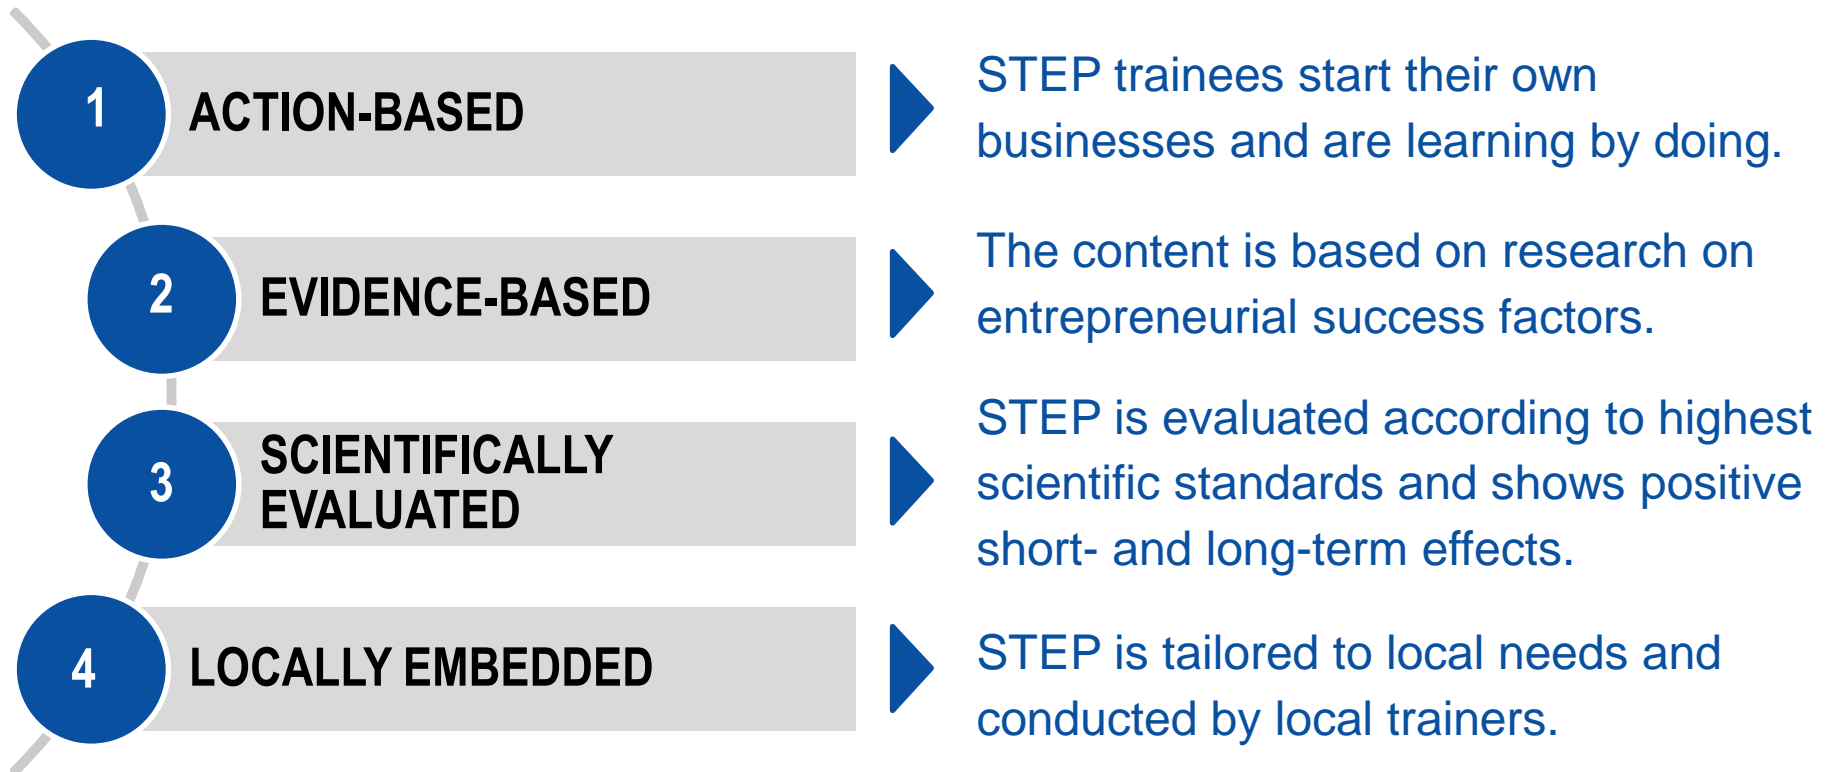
1 ACTION-BASED

STEP trainees start their own businesses and are learning by doing.

2 EVIDENCE-BASED

The content is based on research on entrepreneurial success factors.

3 SCIENTIFICALLY EVALUATED

STEP is evaluated according to highest scientific standards and shows positive short- and long-term effects.

4 LOCALLY EMBEDDED

STEP is tailored to local needs and conducted by local trainers.